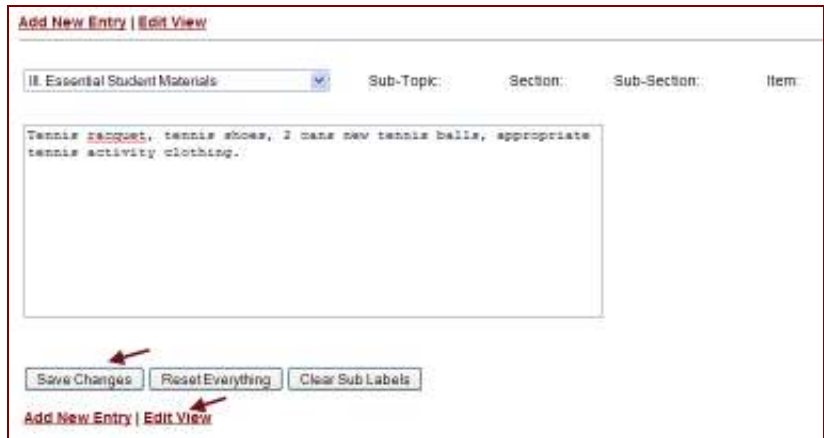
Add New Entry | Edit View

III. Essential Student Materials

Sub-Topic: Section: Sub-Section: Item:

Tennis racquet, tennis shoes, 2 cans new tennis balls, appropriate tennis activity clothing.

Save Changes Reset Everything Clear Sub Labels

Add New Entry | Edit View